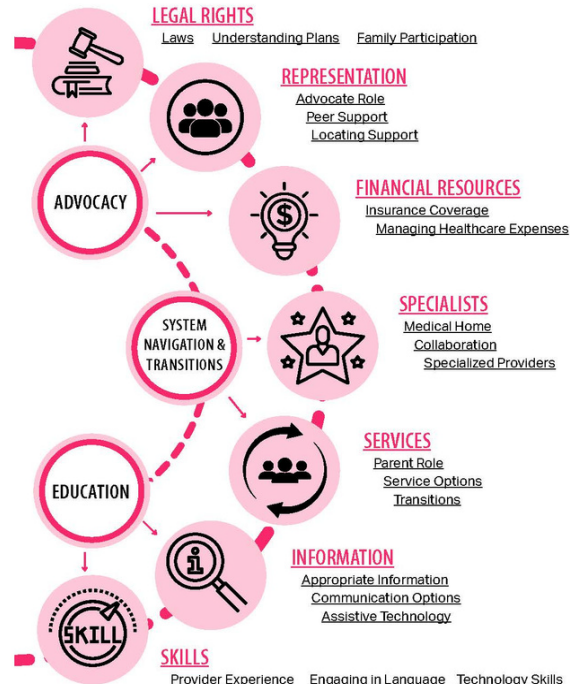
LEGAL RIGHTS
Laws Understanding Plans Family Participation

REPRESENTATION
Advocate Role
Peer Support
Locating Support

ADVOCACY

FINANCIAL RESOURCES
Insurance Coverage
Managing Healthcare Expenses

SYSTEM NAVIGATION & TRANSITIONS

SPECIALISTS
Medical Home
Collaboration
Specialized Providers

SERVICES
Parent Role
Service Options
Transitions

EDUCATION

INFORMATION
Appropriate Information
Communication Options
Assistive Technology

SKILL

SKILLS
Provider Experience Engaging in Language Technology Skills